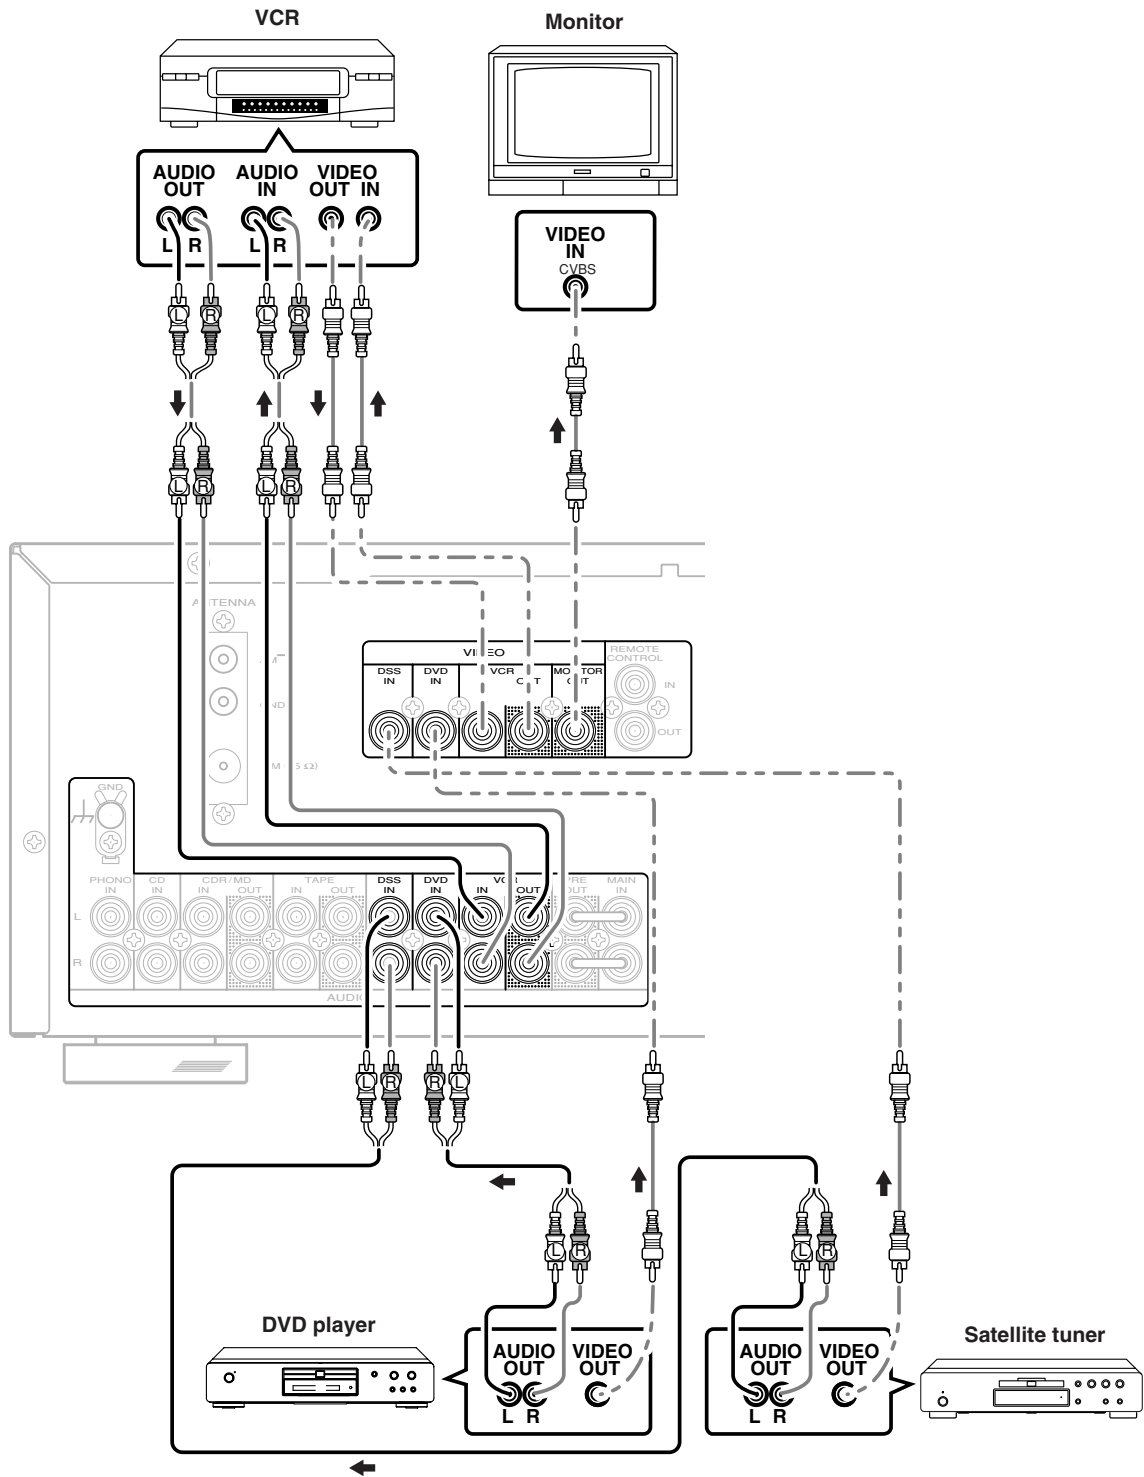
VCR

Monitor

AUDIO OUT
L R

AUDIO IN
L R

VIDEO OUT IN

VIDEO IN
CVBS

L R L R

L R L R

ANTENNA

GND

VIDEO
DSS IN
DVD IN
VCR
MONITOR
REMOTE CONTROL
IN
OUT

GND

PHONO IN
CD IN
CDR/MD IN OUT
TAPE IN OUT
DSS IN
DVD IN
VCR IN OUT
PRE OUT
MAIN IN
L
R
AUDIO

L R R L

L R

L R

DVD player

AUDIO OUT
L R

VIDEO OUT

AUDIO OUT
L R

VIDEO OUT

Satellite tuner